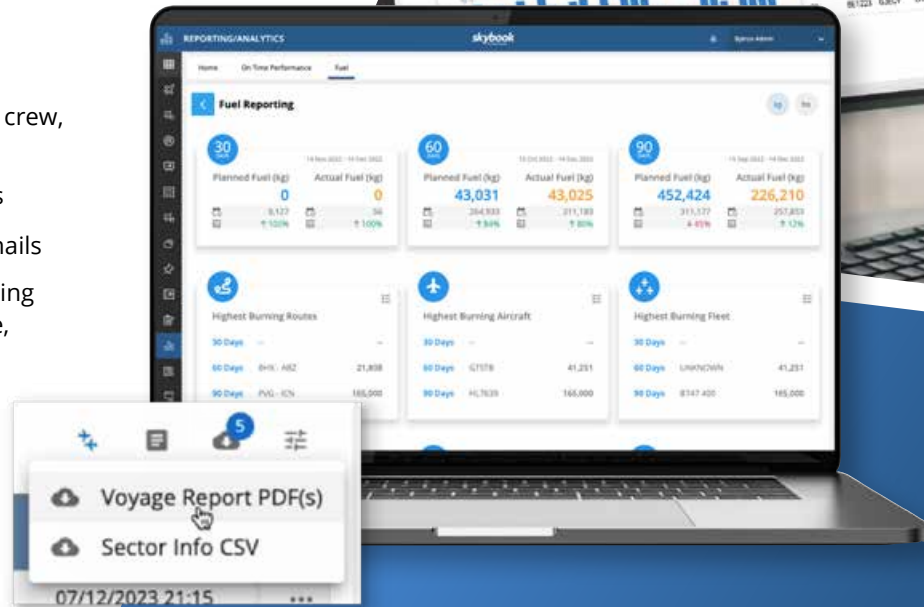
crew,

s

nails

ing

e,

REPORTING/ANALYTICS

skybook

Home On Time Performance Fuel

Fuel Reporting

30 Days

Planned Fuel (kg) Actual Fuel (kg)

0 0

9,127 56

↑100% ↑100%

60 Days

Planned Fuel (kg) Actual Fuel (kg)

43,031 43,025

264,930 211,183

↑84% ↑80%

90 Days

Planned Fuel (kg) Actual Fuel (kg)

452,424 226,210

311,177 257,853

↓45% ↑12%

Highest Burning Routes

30 Days --

60 Days BHX - ABZ 21,808

90 Days PVG - ICN 165,000

Highest Burning Aircraft

30 Days --

60 Days G7STB 41,251

90 Days HL7639 165,000

Highest Burning Fleet

30 Days --

60 Days UNKNOWN 41,251

90 Days B747 400 165,000

5

Voyage Report PDF(s)

Sector Info CSV

07/12/2023 21:15